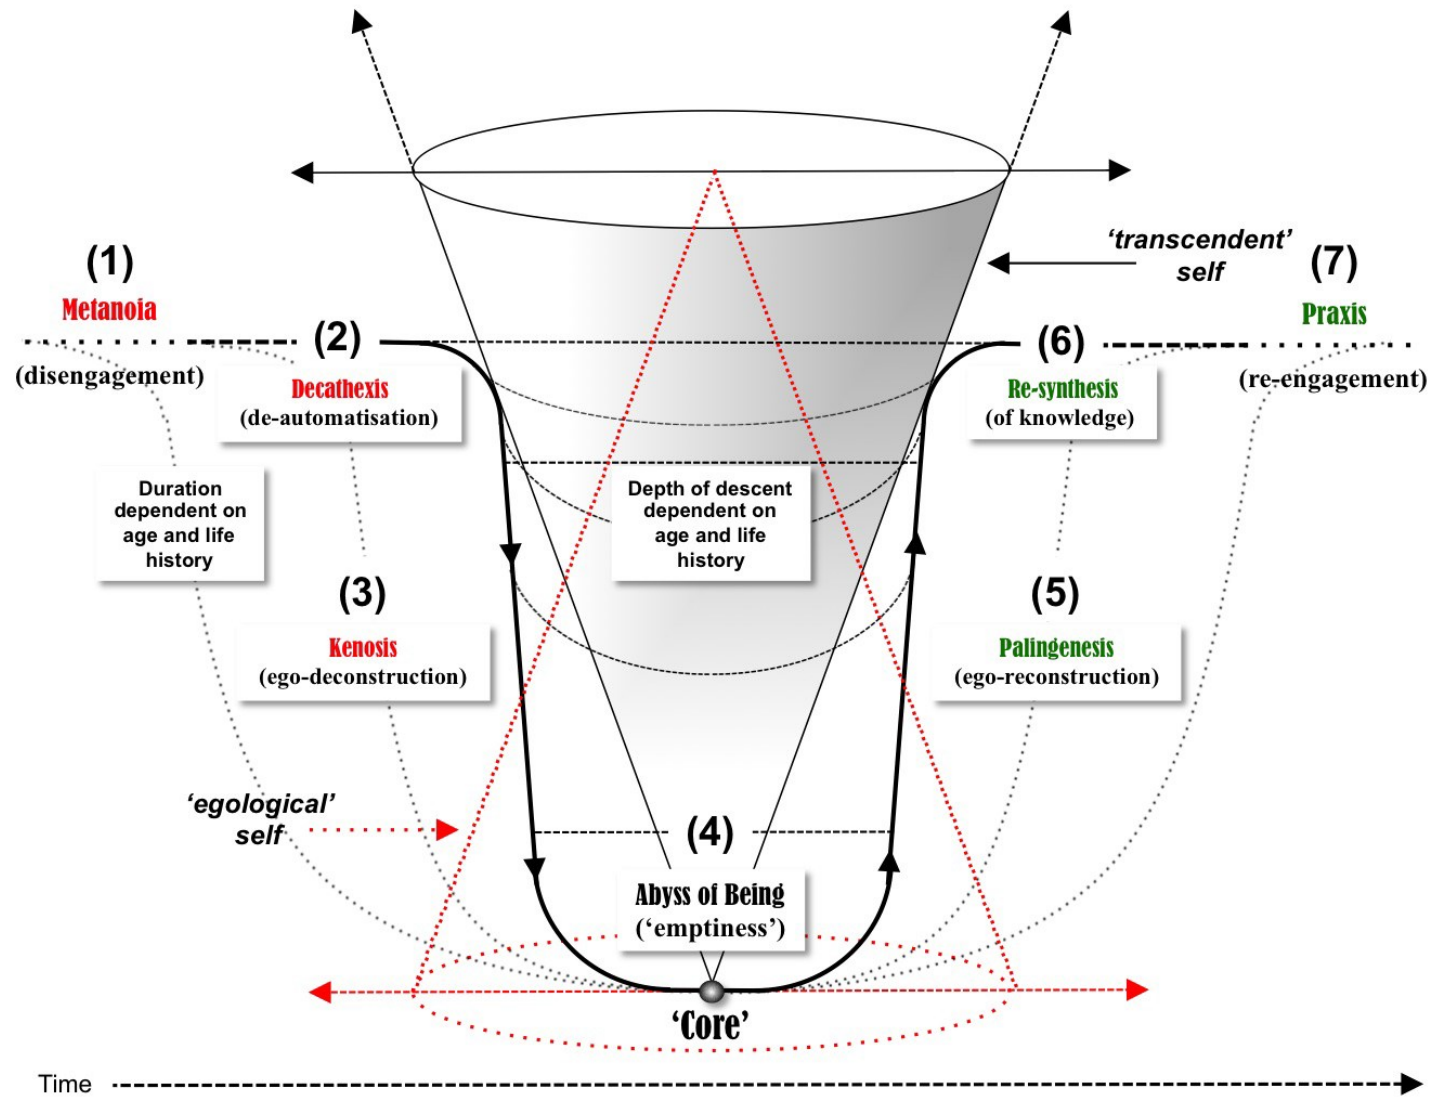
(1)
Metanoia
(disengagement)

(2)
Decathexis
(de-automatisation)

Duration dependent on age and life history

(3)
Kenosis
(ego-deconstruction)

'egological' self

'transcendent' self

(7)
Praxis
(re-engagement)

(6)
Re-synthesis
(of knowledge)

Depth of descent dependent on age and life history

(5)
Palingenesis
(ego-reconstruction)

(4)
Abyss of Being
('emptiness')

'Core'

Time